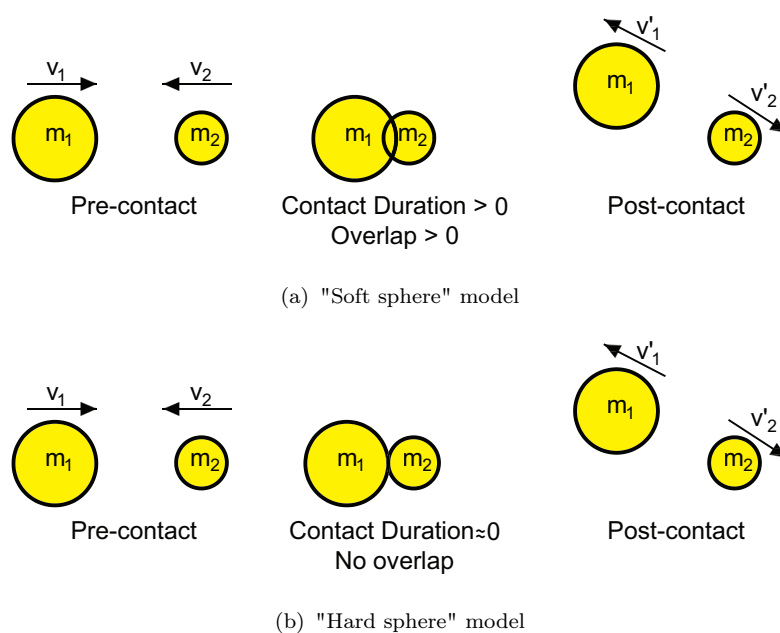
$v_1$ $v_2$

$m_1$ $m_2$

Pre-contact

$m_1$ $m_2$

Contact Duration > 0
Overlap > 0

$v'_1$

$m_1$

$v'_2$

$m_2$

Post-contact

(a) "Soft sphere" model

$v_1$ $v_2$

$m_1$ $m_2$

Pre-contact

$m_1$ $m_2$

Contact Duration≈0
No overlap

$v'_1$

$m_1$

$v'_2$

$m_2$

Post-contact

(b) "Hard sphere" model